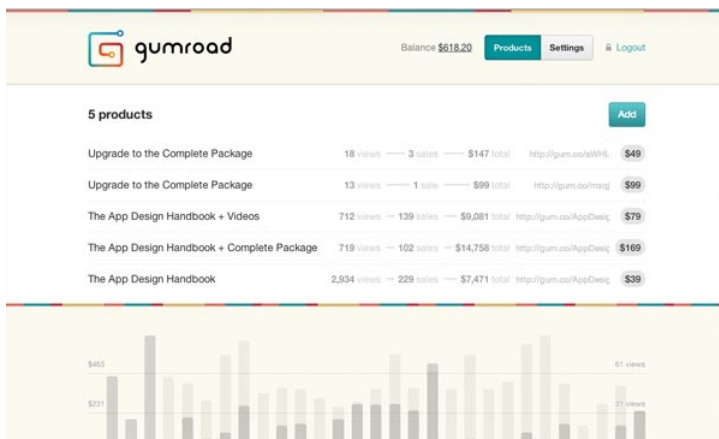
gumroad

Balance $618.20 Products Settings Logout

5 products

Add

| | | | | | |
|---|---|---|---|---|---|
| Upgrade to the Complete Package | 18 views | 3 sales | $147 total | http://gum.co/sWHL | $49 |
| Upgrade to the Complete Package | 13 views | 1 sale | $99 total | http://gum.co/msqj | $99 |
| The App Design Handbook + Videos | 712 views | 139 sales | $9,081 total | http://gum.co/AppDesig | $79 |
| The App Design Handbook + Complete Package | 719 views | 102 sales | $14,758 total | http://gum.co/AppDesig | $169 |
| The App Design Handbook | 2,934 views | 229 sales | $7,471 total | http://gum.co/AppDesig | $39 |

$463

$231

61 views

31 views